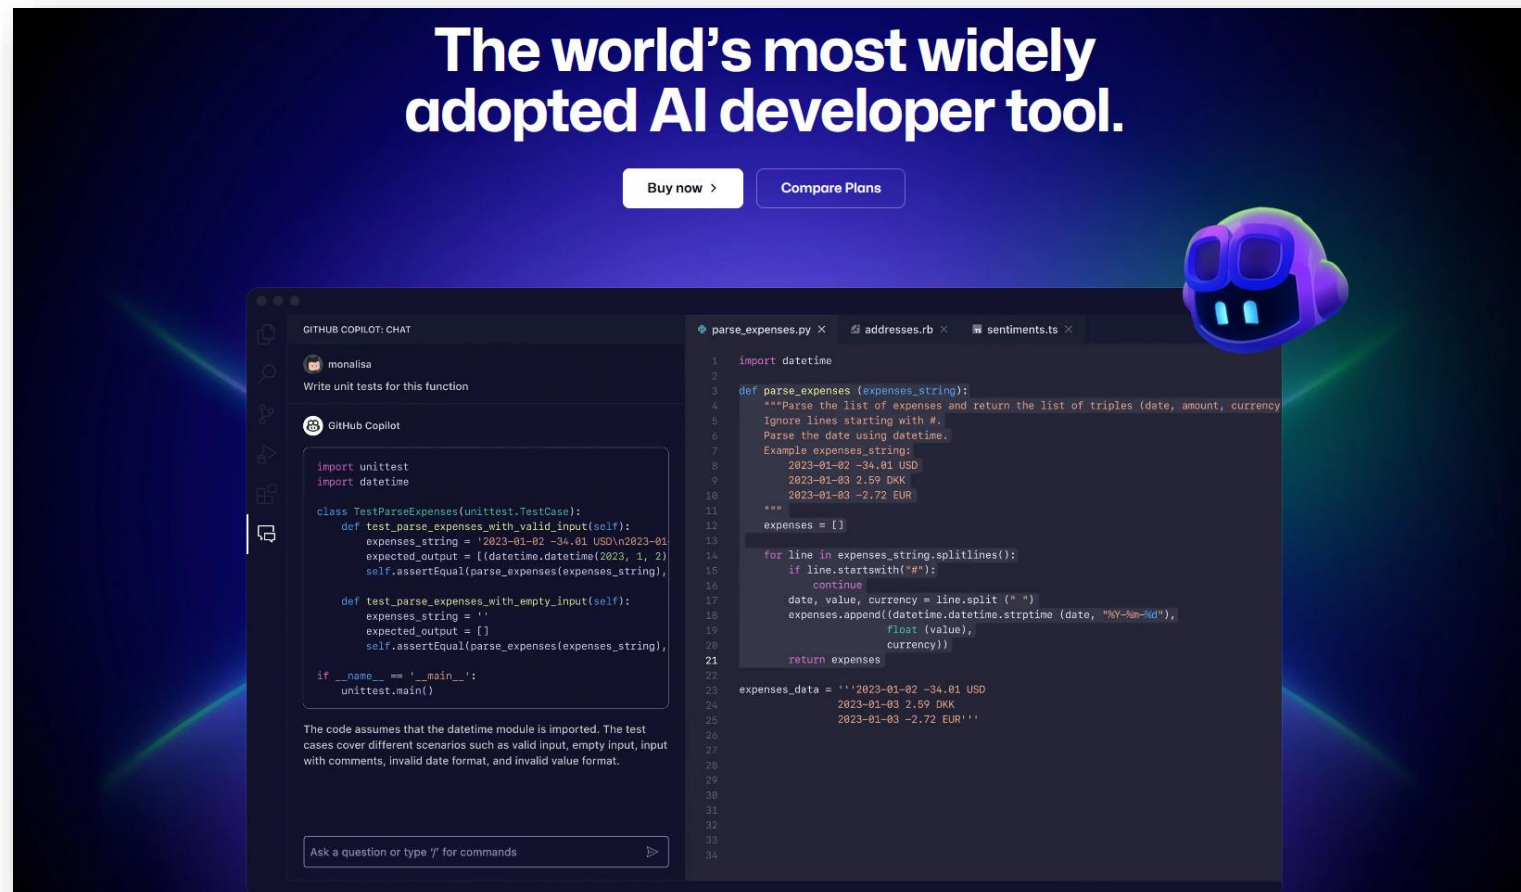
The world's most widely adopted AI developer tool.

Buy now >
Compare Plans

GITHUB COPILOT: CHAT

monalisa
Write unit tests for this function

GitHub Copilot

```
import unittest
import datetime

class TestParseExpenses(unittest.TestCase):
    def test_parse_expenses_with_valid_input(self):
        expenses_string = '2023-01-02 -34.01 USD\n2023-01
        expected_output = [(datetime.datetime(2023, 1, 2)
        self.assertEqual(parse_expenses(expenses_string),

    def test_parse_expenses_with_empty_input(self):
        expenses_string = ''
        expected_output = []
        self.assertEqual(parse_expenses(expenses_string),

if __name__ == '__main__':
    unittest.main()
```

The code assumes that the datetime module is imported. The test cases cover different scenarios such as valid input, empty input, input with comments, invalid date format, and invalid value format.

Ask a question or type '/' for commands

parse_expenses.py ×
addresses.rb ×
sentiments.ts ×

```
1  import datetime
2
3  def parse_expenses (expenses_string):
4      """Parse the list of expenses and return the list of triples (date, amount, currency
5      Ignore lines starting with #.
6      Parse the date using datetime.
7      Example expenses_string:
8          2023-01-02 -34.01 USD
9          2023-01-03 2.59 DKK
10         2023-01-03 -2.72 EUR
11     """
12     expenses = []
13
14     for line in expenses_string.splitlines():
15         if line.startswith("#"):
16             continue
17         date, value, currency = line.split (" ")
18         expenses.append((datetime.datetime.strptime (date, "%Y-%m-%d"),
19                          float (value),
20                          currency))
21     return expenses
22
23 expenses_data = '''2023-01-02 -34.01 USD
24                 2023-01-03 2.59 DKK
25                 2023-01-03 -2.72 EUR'''
26
27
28
29
30
31
32
33
34
```